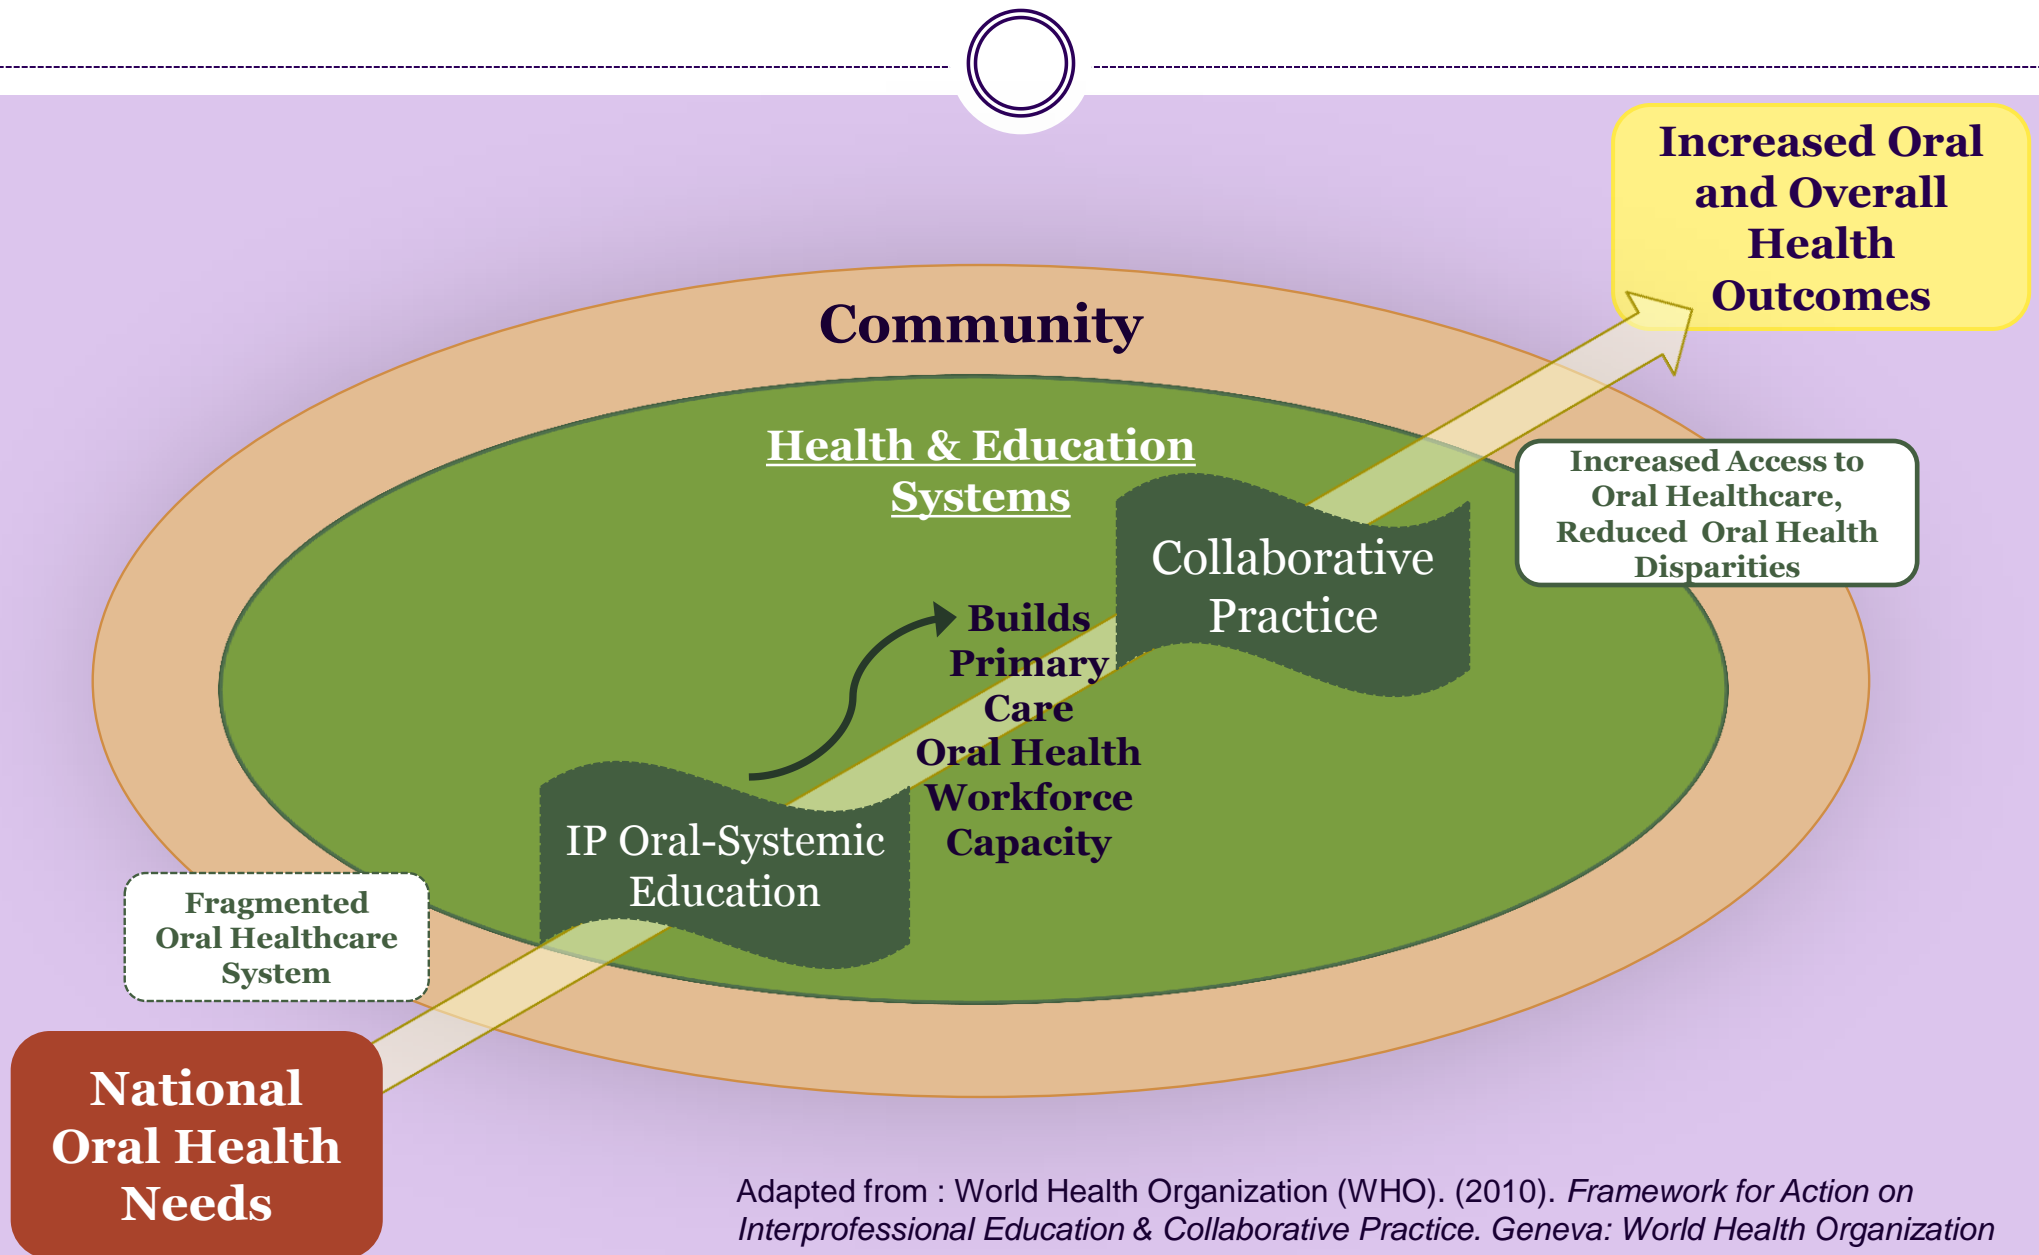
Increased Oral and Overall Health Outcomes

Community

Health & Education Systems

Increased Access to Oral Healthcare, Reduced Oral Health Disparities

Collaborative Practice

Builds Primary Care Oral Health Workforce Capacity

IP Oral-Systemic Education

Fragmented Oral Healthcare System

National Oral Health Needs

Adapted from : World Health Organization (WHO). (2010). *Framework for Action on Interprofessional Education & Collaborative Practice. Geneva: World Health Organization*